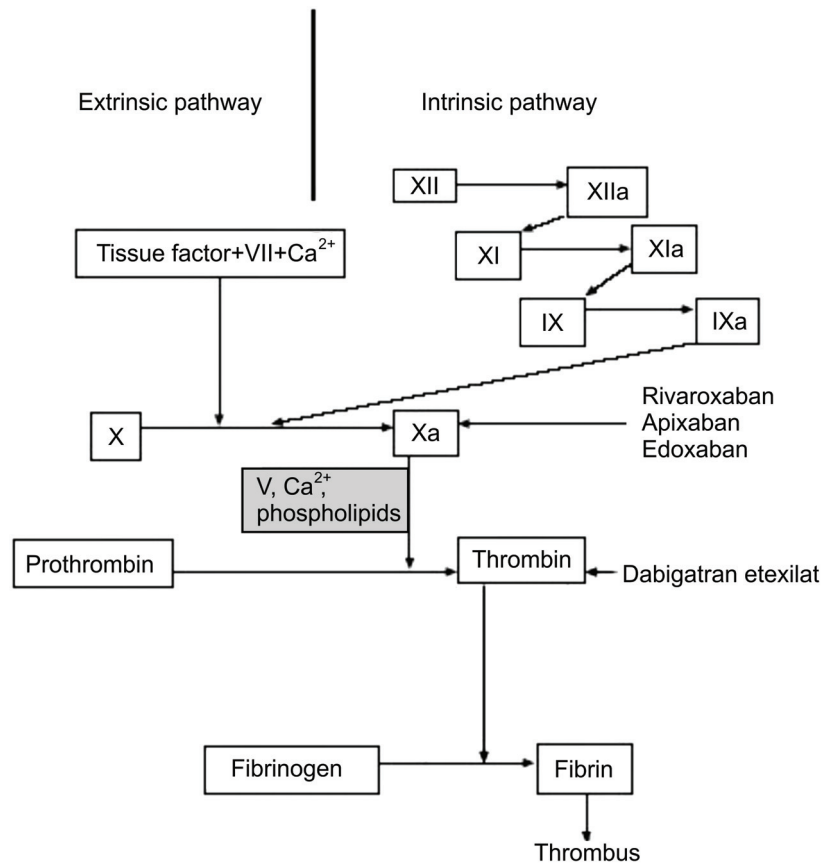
Extrinsic pathway

Intrinsic pathway

XII

XIIa

XI

XIa

IX

IXa

Tissue factor+VII+$Ca^{2+}$

X

Xa

Rivaroxaban
Apixaban
Edoxaban

V, $Ca^{2+}$, phospholipids

Prothrombin

Thrombin

Dabigatran etexilat

Fibrinogen

Fibrin

Thrombus